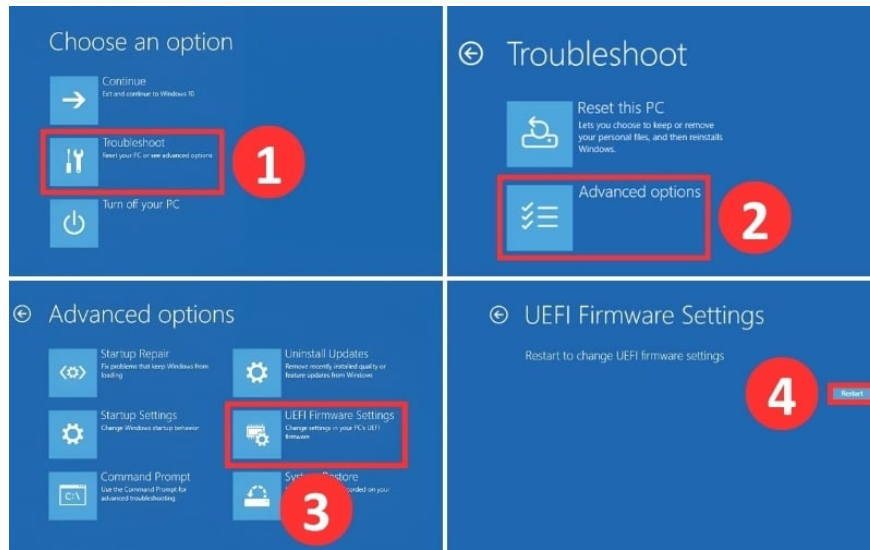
Choose an option

Continue
Exit and continue to Windows 10

Troubleshoot
Reset your PC or see advanced options

1

Turn off your PC

Troubleshoot

Reset this PC
Lets you choose to keep or remove your personal files, and then reinstalls Windows.

Advanced options

2

Advanced options

Startup Repair
Fix problems that keep Windows from loading

Uninstall Updates
Remove recently installed quality or feature updates from Windows

Startup Settings
Change Windows startup behavior

UEFI Firmware Settings
Change settings in your PC's UEFI firmware

Command Prompt
Use the Command Prompt for advanced troubleshooting

Sys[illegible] Restore
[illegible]corded on your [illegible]

3

UEFI Firmware Settings

Restart to change UEFI firmware settings

4

Restart